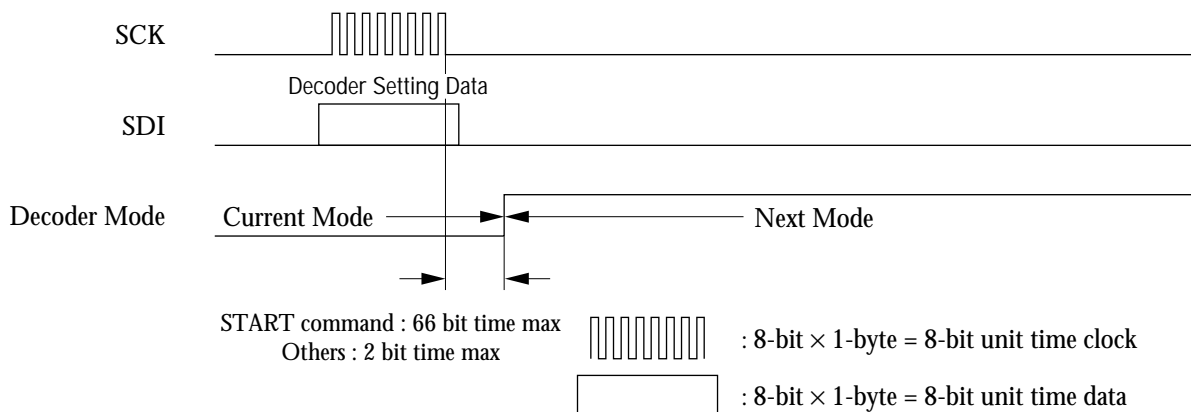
SCK

Decoder Setting Data

SDI

Decoder Mode

Current Mode

Next Mode

START command : 66 bit time max
Others : 2 bit time max

: 8-bit $\times$ 1-byte = 8-bit unit time clock

: 8-bit $\times$ 1-byte = 8-bit unit time data